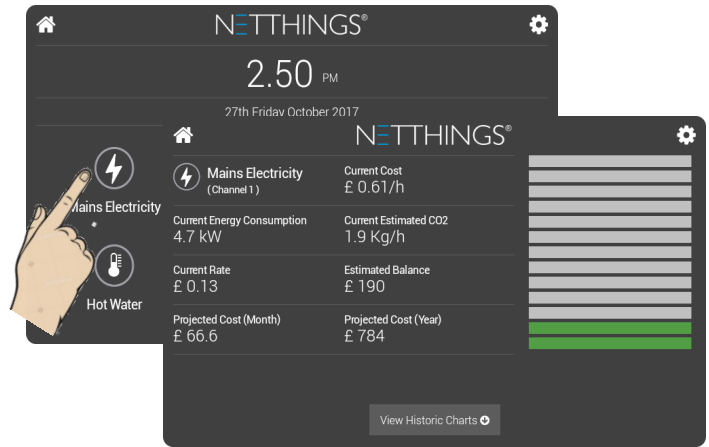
NETTHINGS®

2.50 PM

27th Friday October 2017

Mains Electricity

Hot Water

NETTHINGS®

Mains Electricity
(Channel 1)

Current Cost
£ 0.61/h

Current Energy Consumption
4.7 kW

Current Estimated CO2
1.9 Kg/h

Current Rate
£ 0.13

Estimated Balance
£ 190

Projected Cost (Month)
£ 66.6

Projected Cost (Year)
£ 784

View Historic Charts